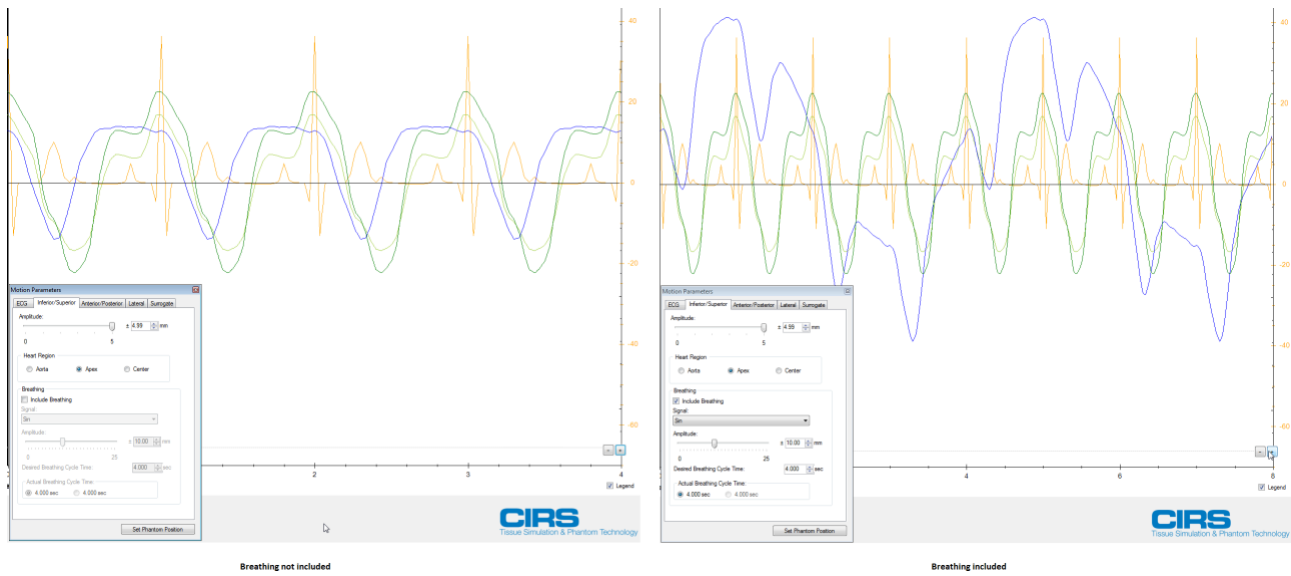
40

20

0

-20

-40

-60

Motion Parameters

ECG | Inferior/Superior | Anterior/Posterior | Lateral | Surrogate

Amplitude:

± 4.99 mm

0 5

Heart Region

Aorta Apex Center

Breathing

Include Breathing

Signal:

Sin

Amplitude:

± 10.00 mm

0 25

Desired Breathing Cycle Time: 4.000 sec

Actual Breathing Cycle Time

4.000 sec 4.000 sec

Set Phantom Position

2 3 4

Legend

CIRS
Tissue Simulation & Phantom Technology

Breathing not included

40

20

0

-20

-40

-60

Motion Parameters

ECG | Inferior/Superior | Anterior/Posterior | Lateral | Surrogate

Amplitude:

± 4.99 mm

0 5

Heart Region

Aorta Apex Center

Breathing

Include Breathing

Signal:

Sin

Amplitude:

± 10.00 mm

0 25

Desired Breathing Cycle Time: 4.000 sec

Actual Breathing Cycle Time

4.000 sec 4.000 sec

Set Phantom Position

4 6 8

Legend

CIRS
Tissue Simulation & Phantom Technology

Breathing included